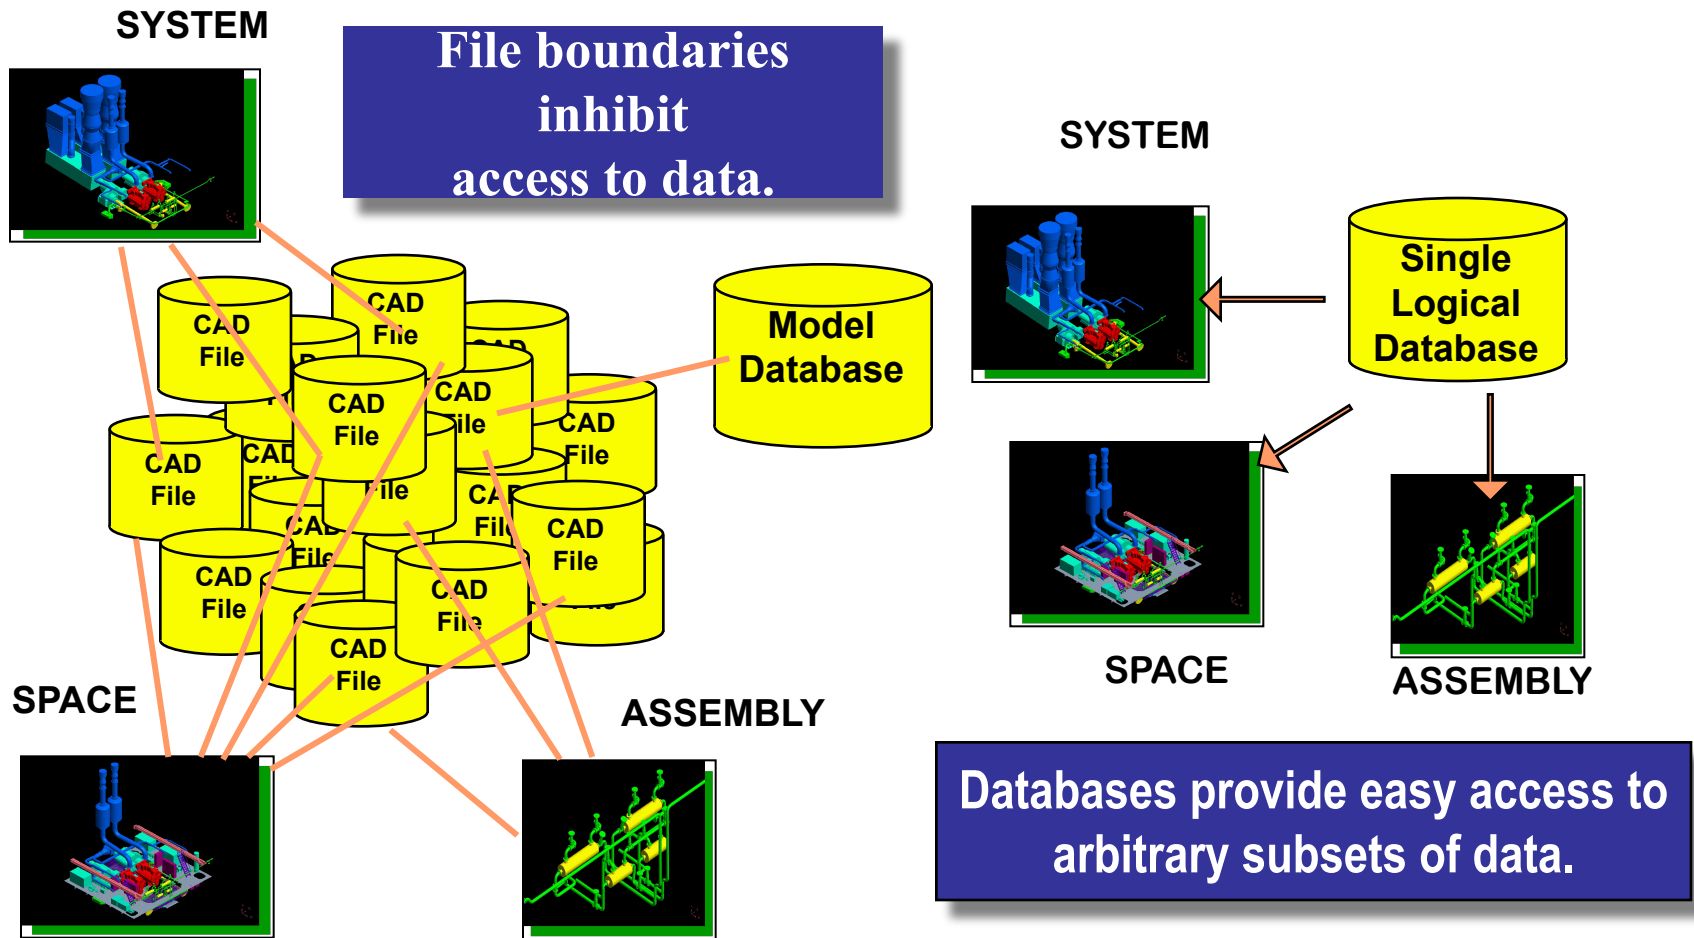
SYSTEM

File boundaries inhibit access to data.

CAD File

CAD File

CAD File

CAD File

CAD File

CAD File

CAD File

CAD File

CAD File

CAD File

CAD File

CAD File

Model Database

SPACE

ASSEMBLY

SYSTEM

Single Logical Database

SPACE

ASSEMBLY

Databases provide easy access to arbitrary subsets of data.